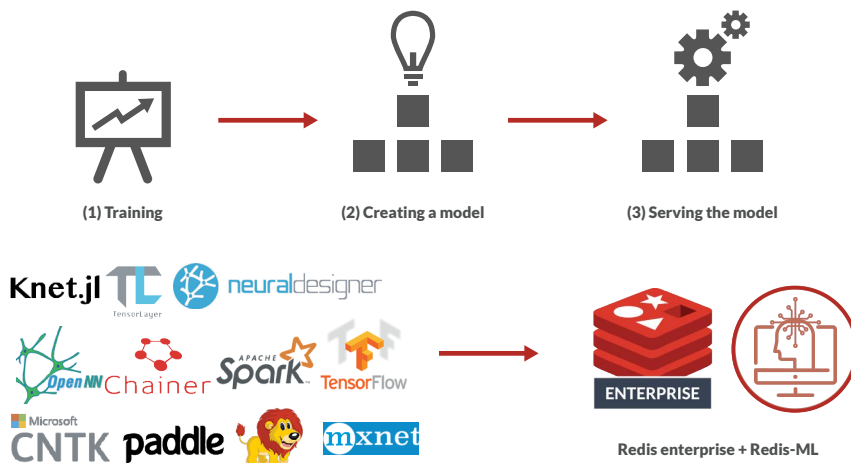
(1) Training

(2) Creating a model

(3) Serving the model

Knet.jl

TensorLayer

neuraldesigner

OpenNN

Chainer

APACHE Spark

TensorFlow

Microsoft CNTK

paddle

mxnet

ENTERPRISE

Redis enterprise + Redis-ML